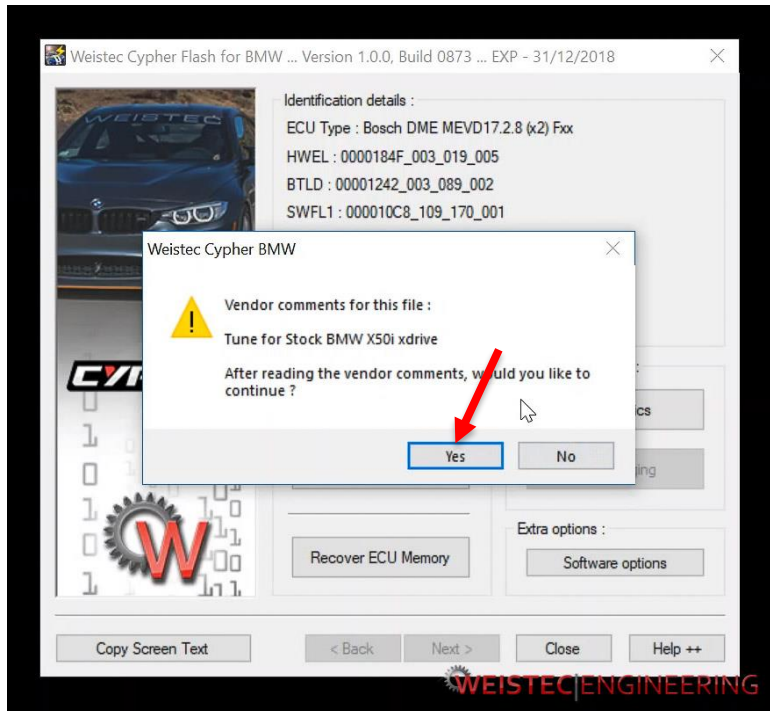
Weistec Cypher Flash for BMW ... Version 1.0.0, Build 0873 ... EXP - 31/12/2018

WEISTEC

Identification details :

ECU Type : Bosch DME MEVD17.2.8 (x2) Fxx

HWEL : 0000184F_003_019_005

BTLD : 00001242_003_089_002

SWFL1 : 000010C8_109_170_001

Weistec Cypher BMW

Vendor comments for this file :

Tune for Stock BMW X50i xdrive

After reading the vendor comments, would you like to continue ?

Yes

No

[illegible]ics

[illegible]ging

Extra options :

Recover ECU Memory

Software options

Copy Screen Text

< Back

Next >

Close

Help ++

WEISTEC ENGINEERING